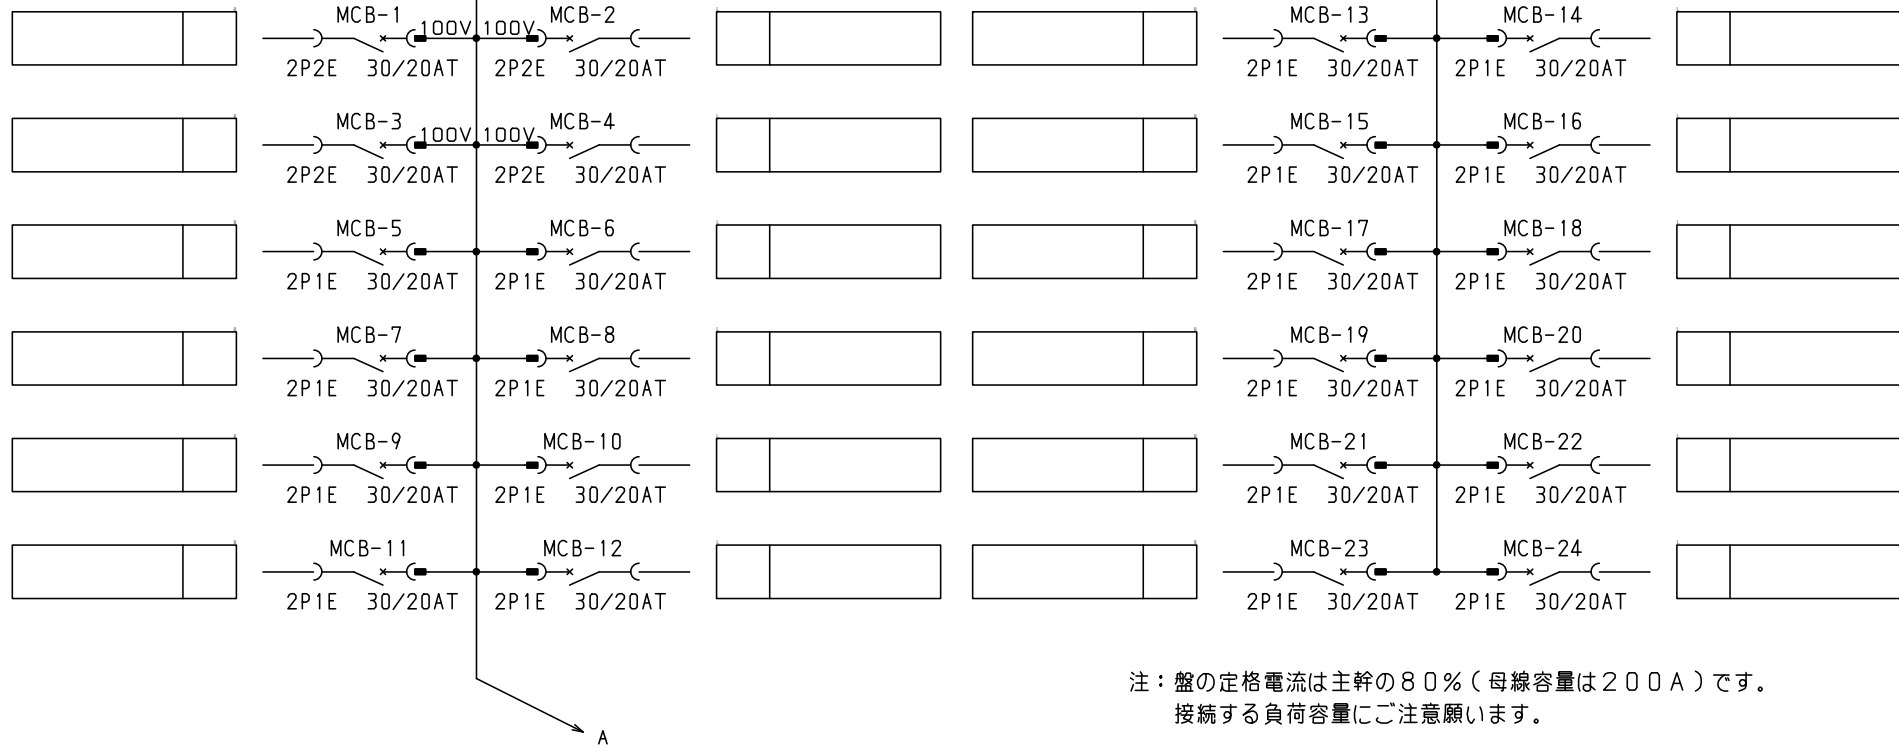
MCB-1 100V 100V MCB-2
2P2E 30/20AT 2P2E 30/20AT

MCB-13 MCB-14
2P1E 30/20AT 2P1E 30/20AT

MCB-3 100V 100V MCB-4
2P2E 30/20AT 2P2E 30/20AT

MCB-15 MCB-16
2P1E 30/20AT 2P1E 30/20AT

MCB-5 MCB-6
2P1E 30/20AT 2P1E 30/20AT

MCB-17 MCB-18
2P1E 30/20AT 2P1E 30/20AT

MCB-7 MCB-8
2P1E 30/20AT 2P1E 30/20AT

MCB-19 MCB-20
2P1E 30/20AT 2P1E 30/20AT

MCB-9 MCB-10
2P1E 30/20AT 2P1E 30/20AT

MCB-21 MCB-22
2P1E 30/20AT 2P1E 30/20AT

MCB-11 MCB-12
2P1E 30/20AT 2P1E 30/20AT

MCB-23 MCB-24
2P1E 30/20AT 2P1E 30/20AT

注：盤の定格電流は主幹の８０％（母線容量は２００Ａ）です。
接続する負荷容量にご注意願います。

A